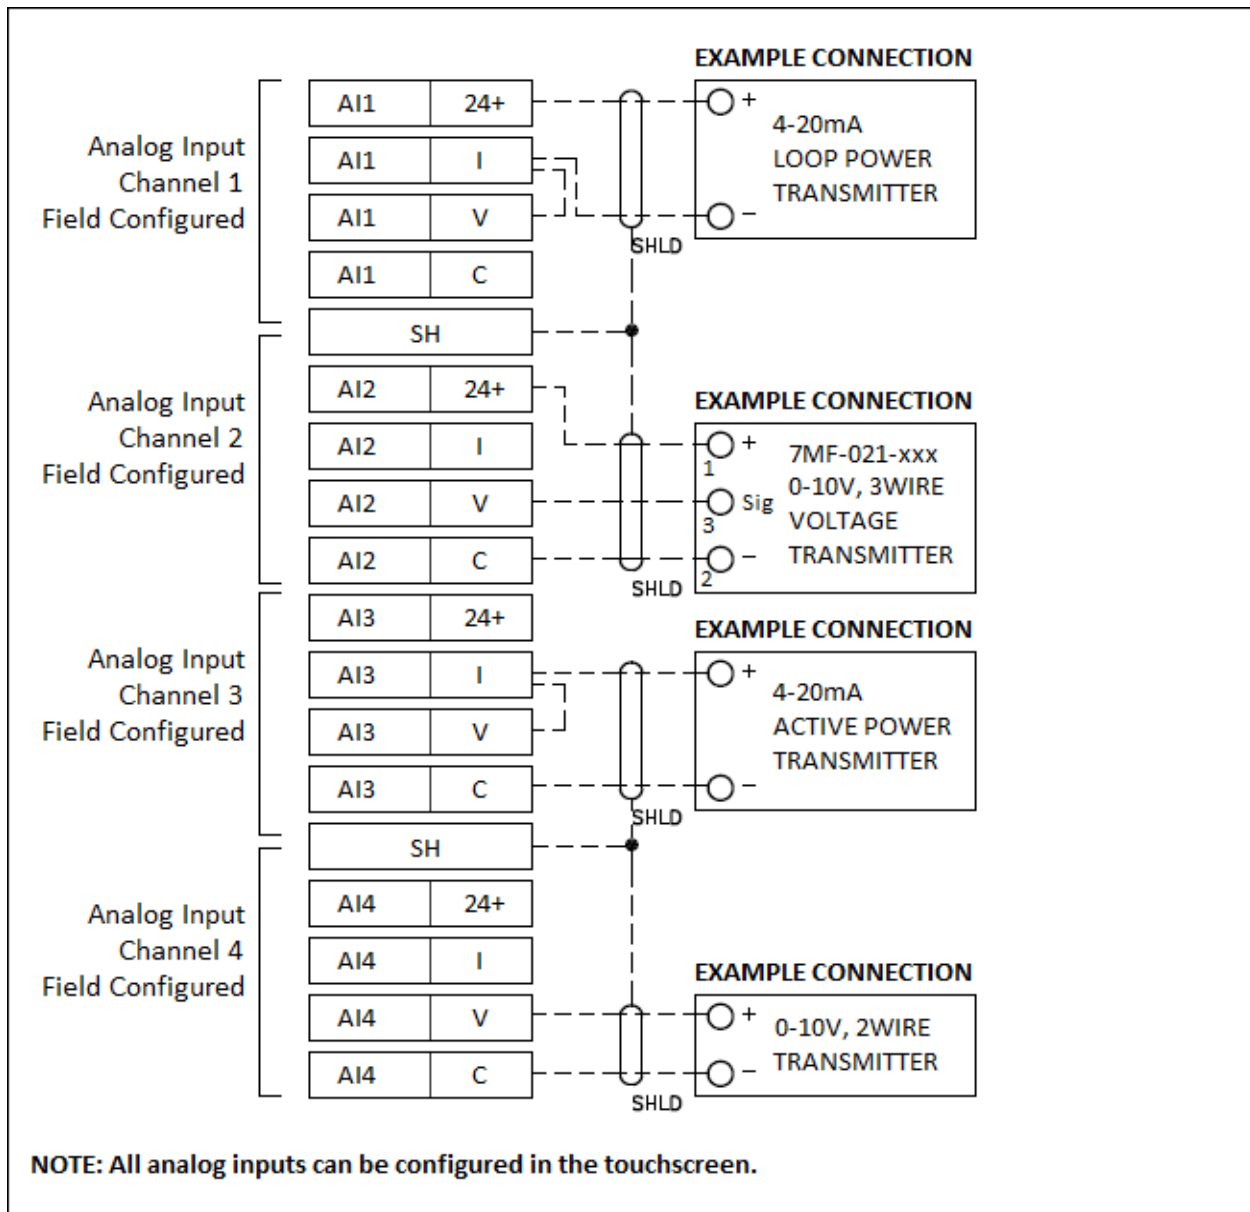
Analog Input Channel 1 Field Configured

| AI1 | 24+ |
|---|---|
| AI1 | I |
| AI1 | V |
| AI1 | C |

EXAMPLE CONNECTION
+
−
4-20mA LOOP POWER TRANSMITTER
SHLD

SH

Analog Input Channel 2 Field Configured

| AI2 | 24+ |
|---|---|
| AI2 | I |
| AI2 | V |
| AI2 | C |

EXAMPLE CONNECTION
+ 1
Sig 3
− 2
7MF-021-xxx 0-10V, 3WIRE VOLTAGE TRANSMITTER
SHLD

Analog Input Channel 3 Field Configured

| AI3 | 24+ |
|---|---|
| AI3 | I |
| AI3 | V |
| AI3 | C |

EXAMPLE CONNECTION
+
−
4-20mA ACTIVE POWER TRANSMITTER
SHLD

SH

Analog Input Channel 4 Field Configured

| AI4 | 24+ |
|---|---|
| AI4 | I |
| AI4 | V |
| AI4 | C |

EXAMPLE CONNECTION
+
−
0-10V, 2WIRE TRANSMITTER
SHLD

NOTE: All analog inputs can be configured in the touchscreen.